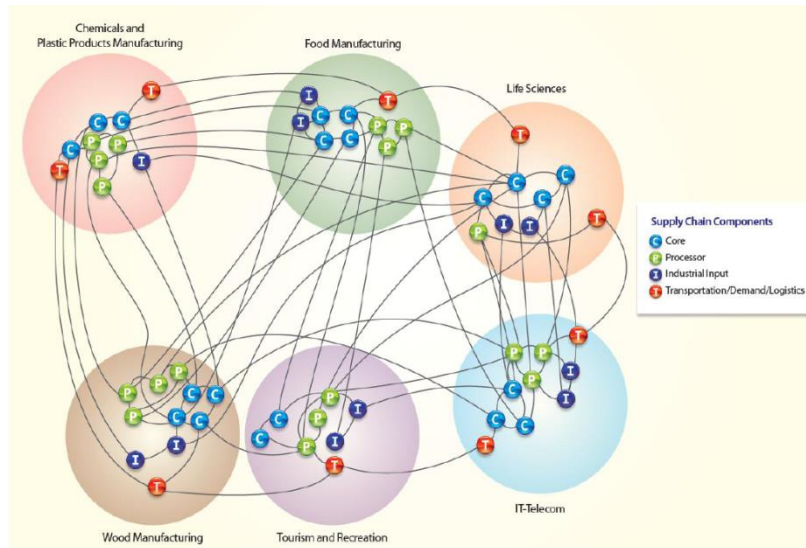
Chemicals and Plastic Products Manufacturing

Food Manufacturing

Life Sciences

Supply Chain Components
C Core
P Processor
I Industrial Input
T Transportation/Demand/Logistics

Wood Manufacturing

Tourism and Recreation

IT-Telecom